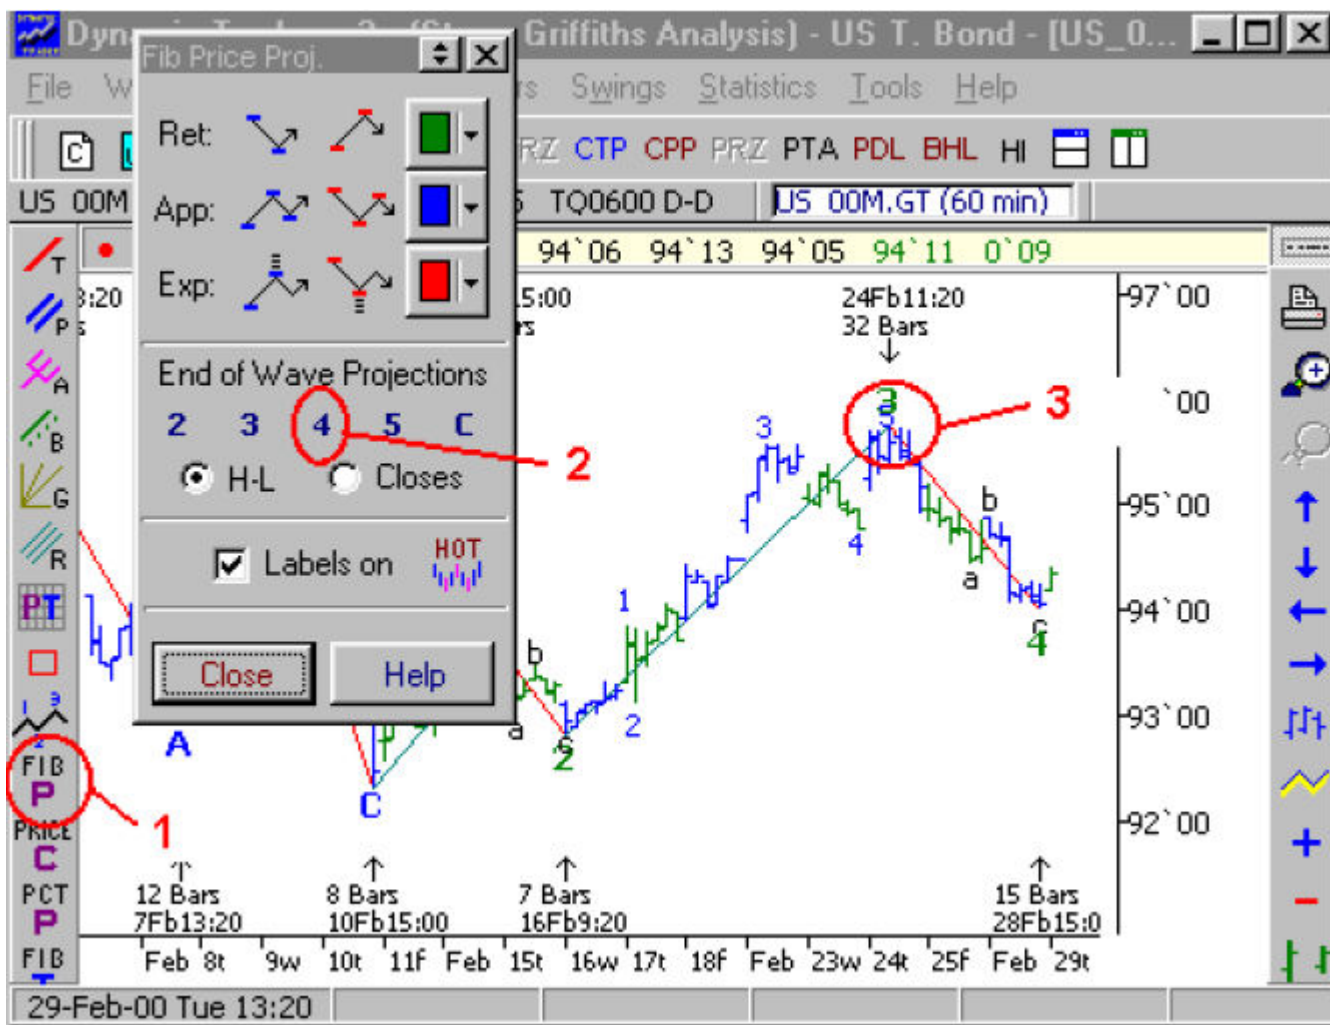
Dyn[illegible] Griffiths Analysis) - US T. Bond - [US_0...

File W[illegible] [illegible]s Swings Statistics Tools Help

Fib Price Proj.

Ret:

App:

Exp:

End of Wave Projections

2 3 4 5 C

H-L Closes

Labels on HOT

Close Help

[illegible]RZ CTP CPP PRZ PTA PDL BHL HI

US 00M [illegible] TQ0600 D-D US 00M.GT (60 min)

94`06 94`13 94`05 94`11 0`09

T P A B G R PT

FIB P PRICE C PCT P FIB

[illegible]:20 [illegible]5:00

24Fb11:20
32 Bars

97`00
`00
95`00
94`00
93`00
92`00

3 1 2 3 4 b a c 4 b a c 2 A C

1 2 3

12 Bars
7Fb13:20

8 Bars
10Fb15:00

7 Bars
16Fb9:20

15 Bars
28Fb15:0

Feb 8t 9w 10t 11f Feb 15t 16w 17t 18f Feb 23w 24t 25f Feb 29t

29-Feb-00 Tue 13:20